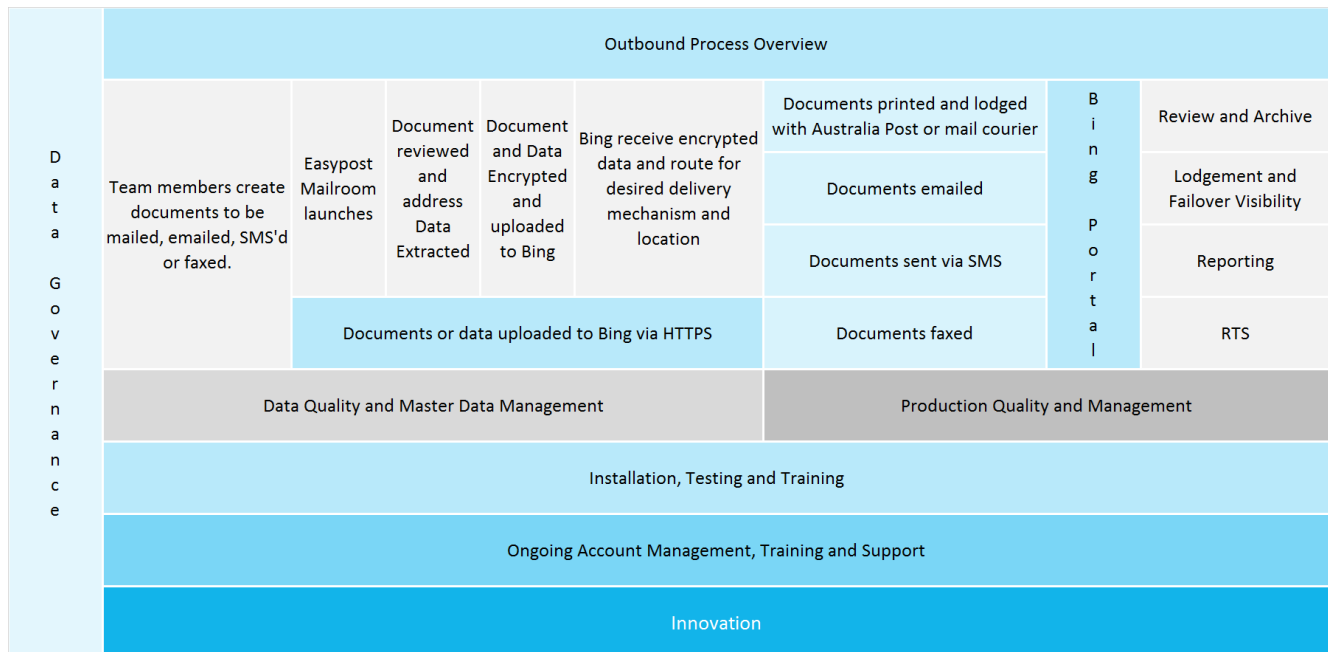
Data Governance

Outbound Process Overview

Team members create documents to be mailed, emailed, SMS'd or faxed.

Easypost Mailroom launches

Document reviewed and address Data Extracted

Document and Data Encrypted and uploaded to Bing

Bing receive encrypted data and route for desired delivery mechanism and location

Documents printed and lodged with Australia Post or mail courier

Documents emailed

Documents sent via SMS

Documents faxed

Bing Portal

Review and Archive

Lodgement and Failover Visibility

Reporting

RTS

Documents or data uploaded to Bing via HTTPS

Data Quality and Master Data Management

Production Quality and Management

Installation, Testing and Training

Ongoing Account Management, Training and Support

Innovation